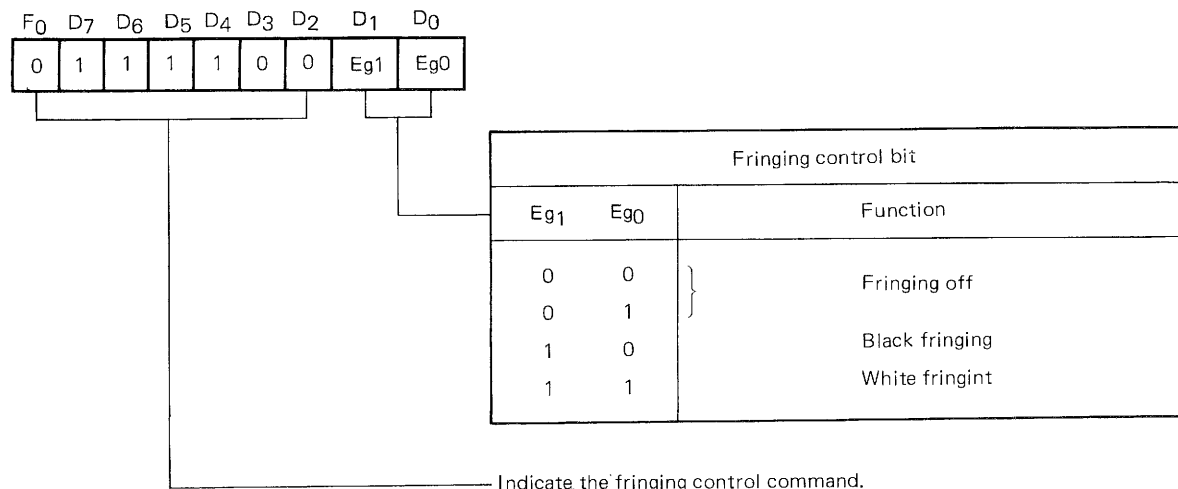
| $F_0$ | $D_7$ | $D_6$ | $D_5$ | $D_4$ | $D_3$ | $D_2$ | $D_1$ | $D_0$ |
|---|---|---|---|---|---|---|---|---|
| 0 | 1 | 1 | 1 | 1 | 0 | 0 | Eg1 | Eg0 |

Fringing control bit

| $Eg_1$ | $Eg_0$ | Function |
|---|---|---|
| 0 | 0 | Fringing off |
| 0 | 1 | Fringing off |
| 1 | 0 | Black fringing |
| 1 | 1 | White fringint |

Indicate the fringing control command.